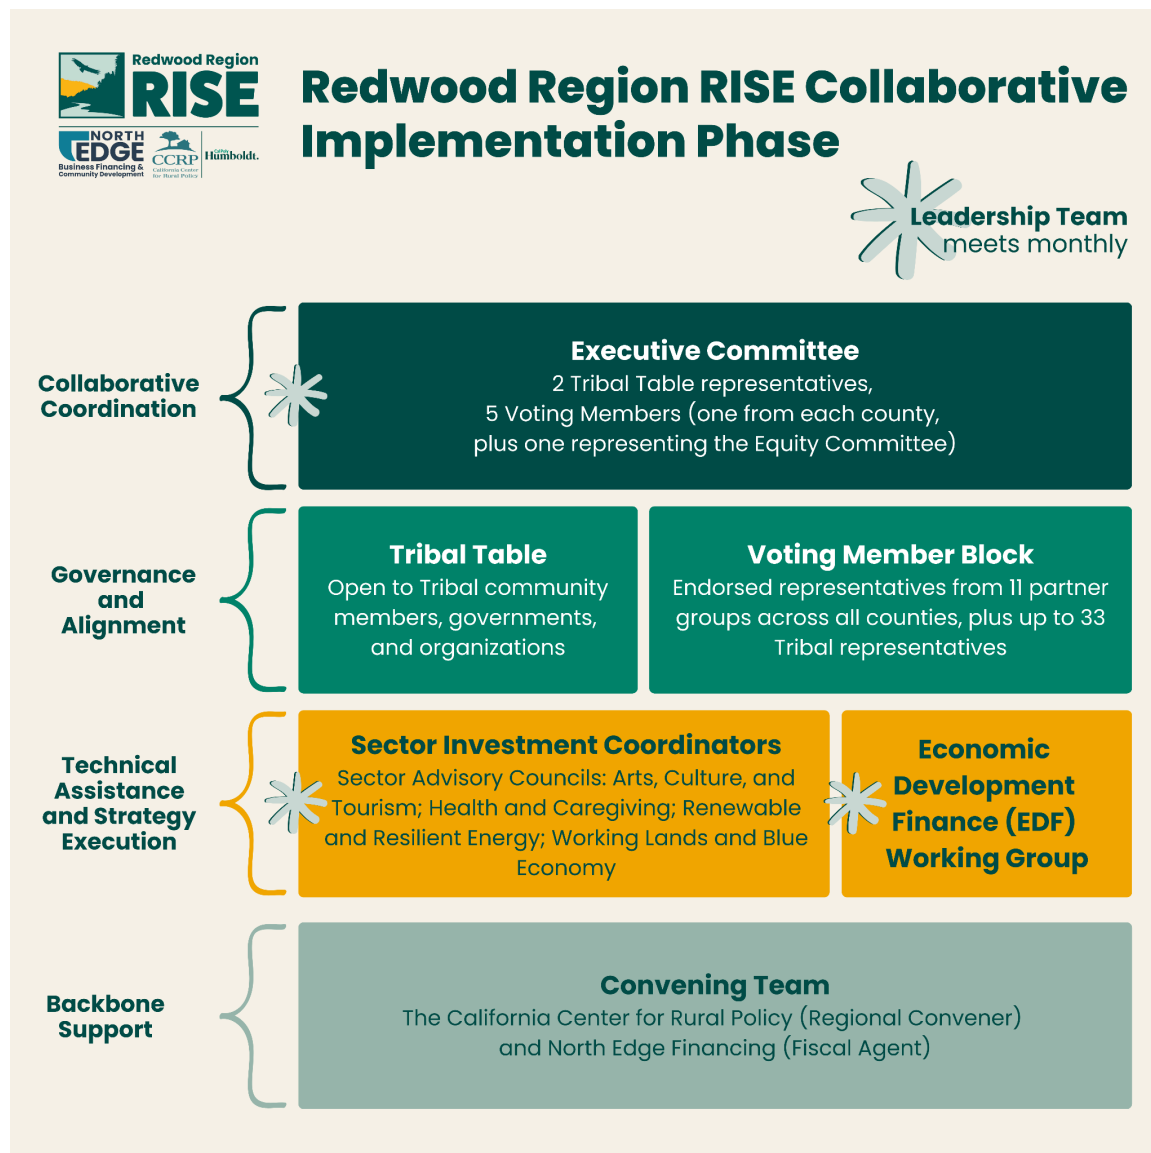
Redwood Region RISE

NORTH EDGE Business Financing & Community Development

CCRP California Center for Rural Policy

Cal Poly Humboldt.

Redwood Region RISE Collaborative Implementation Phase

Leadership Team meets monthly

Collaborative Coordination

Executive Committee
2 Tribal Table representatives, 5 Voting Members (one from each county, plus one representing the Equity Committee)

Governance and Alignment

Tribal Table
Open to Tribal community members, governments, and organizations

Voting Member Block
Endorsed representatives from 11 partner groups across all counties, plus up to 33 Tribal representatives

Technical Assistance and Strategy Execution

Sector Investment Coordinators
Sector Advisory Councils: Arts, Culture, and Tourism; Health and Caregiving; Renewable and Resilient Energy; Working Lands and Blue Economy

Economic Development Finance (EDF) Working Group

Backbone Support

Convening Team
The California Center for Rural Policy (Regional Convener) and North Edge Financing (Fiscal Agent)